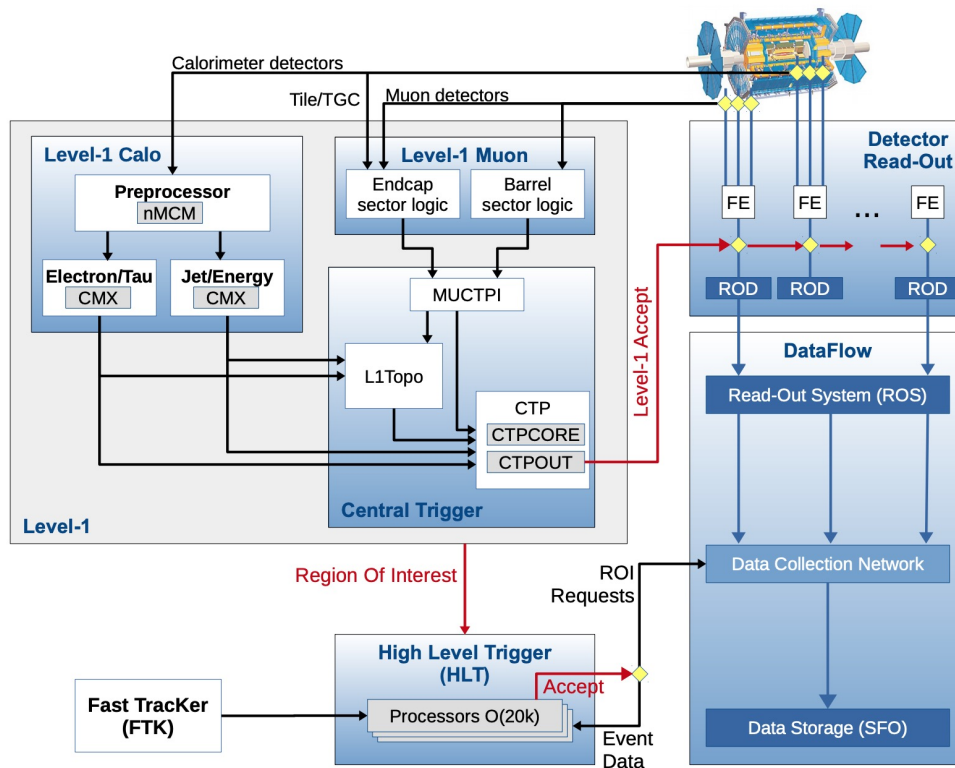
Calorimeter detectors

Tile/TGC

Muon detectors

Level-1 Calo

Preprocessor

nMCM

Electron/Tau

CMX

Jet/Energy

CMX

Level-1 Muon

Endcap sector logic

Barrel sector logic

MUCTPI

L1Topo

CTP

CTPCORE

CTPOUT

Central Trigger

Level-1

Level-1 Accept

Detector Read-Out

FE

FE

...

FE

ROD

ROD

ROD

DataFlow

Read-Out System (ROS)

Data Collection Network

Data Storage (SFO)

Region Of Interest

ROI Requests

High Level Trigger (HLT)

Accept

Processors O(20k)

Fast TracKer (FTK)

Event Data